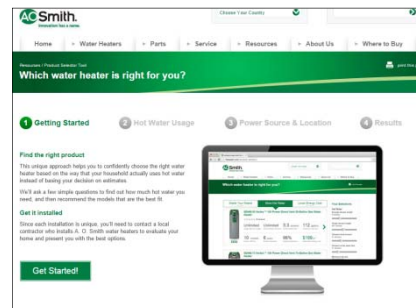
AO Smith.
Innovation has a name.

Choose Your Country

Home
» Water Heaters
» Parts
» Service
» Resources
» About Us
» Where to Buy

Resources / Product Selector Tool
Which water heater is right for you?

print this

1 Getting Started
2 Hot Water Usage
3 Power Source & Location
4 Results

Find the right product
This unique approach helps you to confidently choose the right water heater based on the way that your household actually uses hot water instead of basing your decision on estimates.

We'll ask a few simple questions to find out how much hot water you need, and then recommend the models that are the best fit.

Get it installed
Since each installation is unique, you'll need to contact a local contractor who installs A. O. Smith water heaters to evaluate your home and present you with the best options.

Get Started!

Which water heater is right for you?